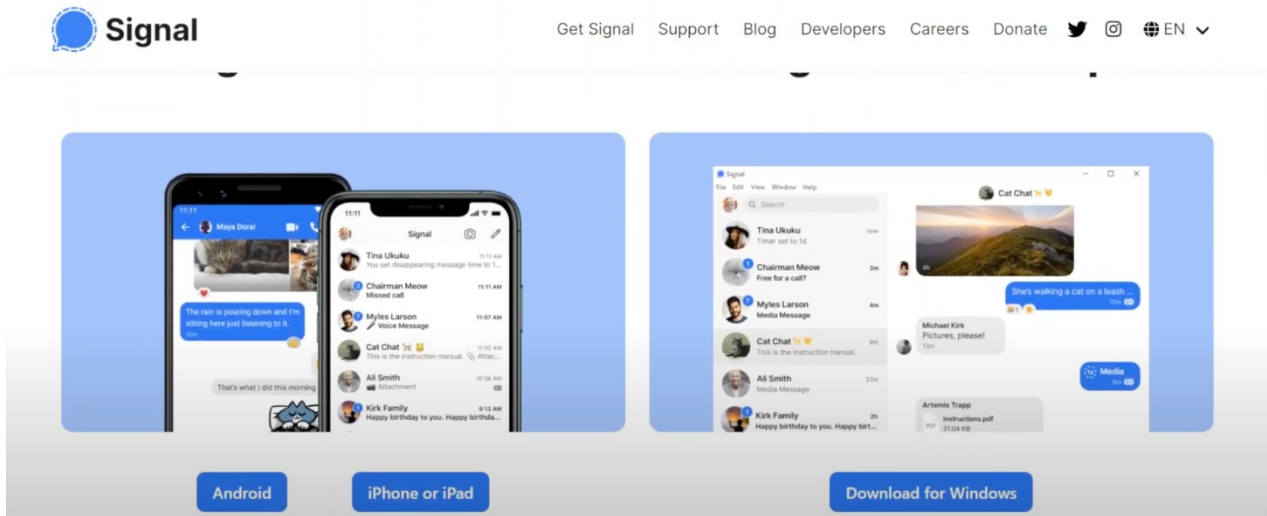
Signal

Get Signal Support Blog Developers Careers Donate EN

11:11 Maya Dorai

The rain is pouring down and I'm sitting here just listening to it.
30m

That's what I did this morning

11:11

Signal

Tina Ukuku 11:11 AM
You set disappearing message time to 1...

Chairman Meow 11:11 AM
Missed call

Myles Larson 11:07 AM
Voice Message

Cat Chat 11:02 AM
This is the instruction manual. Attac...

Ali Smith 10:38 AM
Attachment

Kirk Family 9:13 AM
Happy birthday to you. Happy birthda...

Signal

File Edit View Window Help

Search

Tina Ukuku now
Timer set to 1d

Chairman Meow 2m
Free for a call?

Myles Larson 4m
Media Message

Cat Chat 9m
This is the instruction manual.

Ali Smith 33m
Media Message

Kirk Family 2h
Happy birthday to you. Happy birt...

Cat Chat

She's walking a cat on a leash
15m

Michael Kirk
Pictures, please!
13m

Media
9m

Artemis Trapp
Instructions.pdf
21.04 KB

Android

iPhone or iPad

Download for Windows